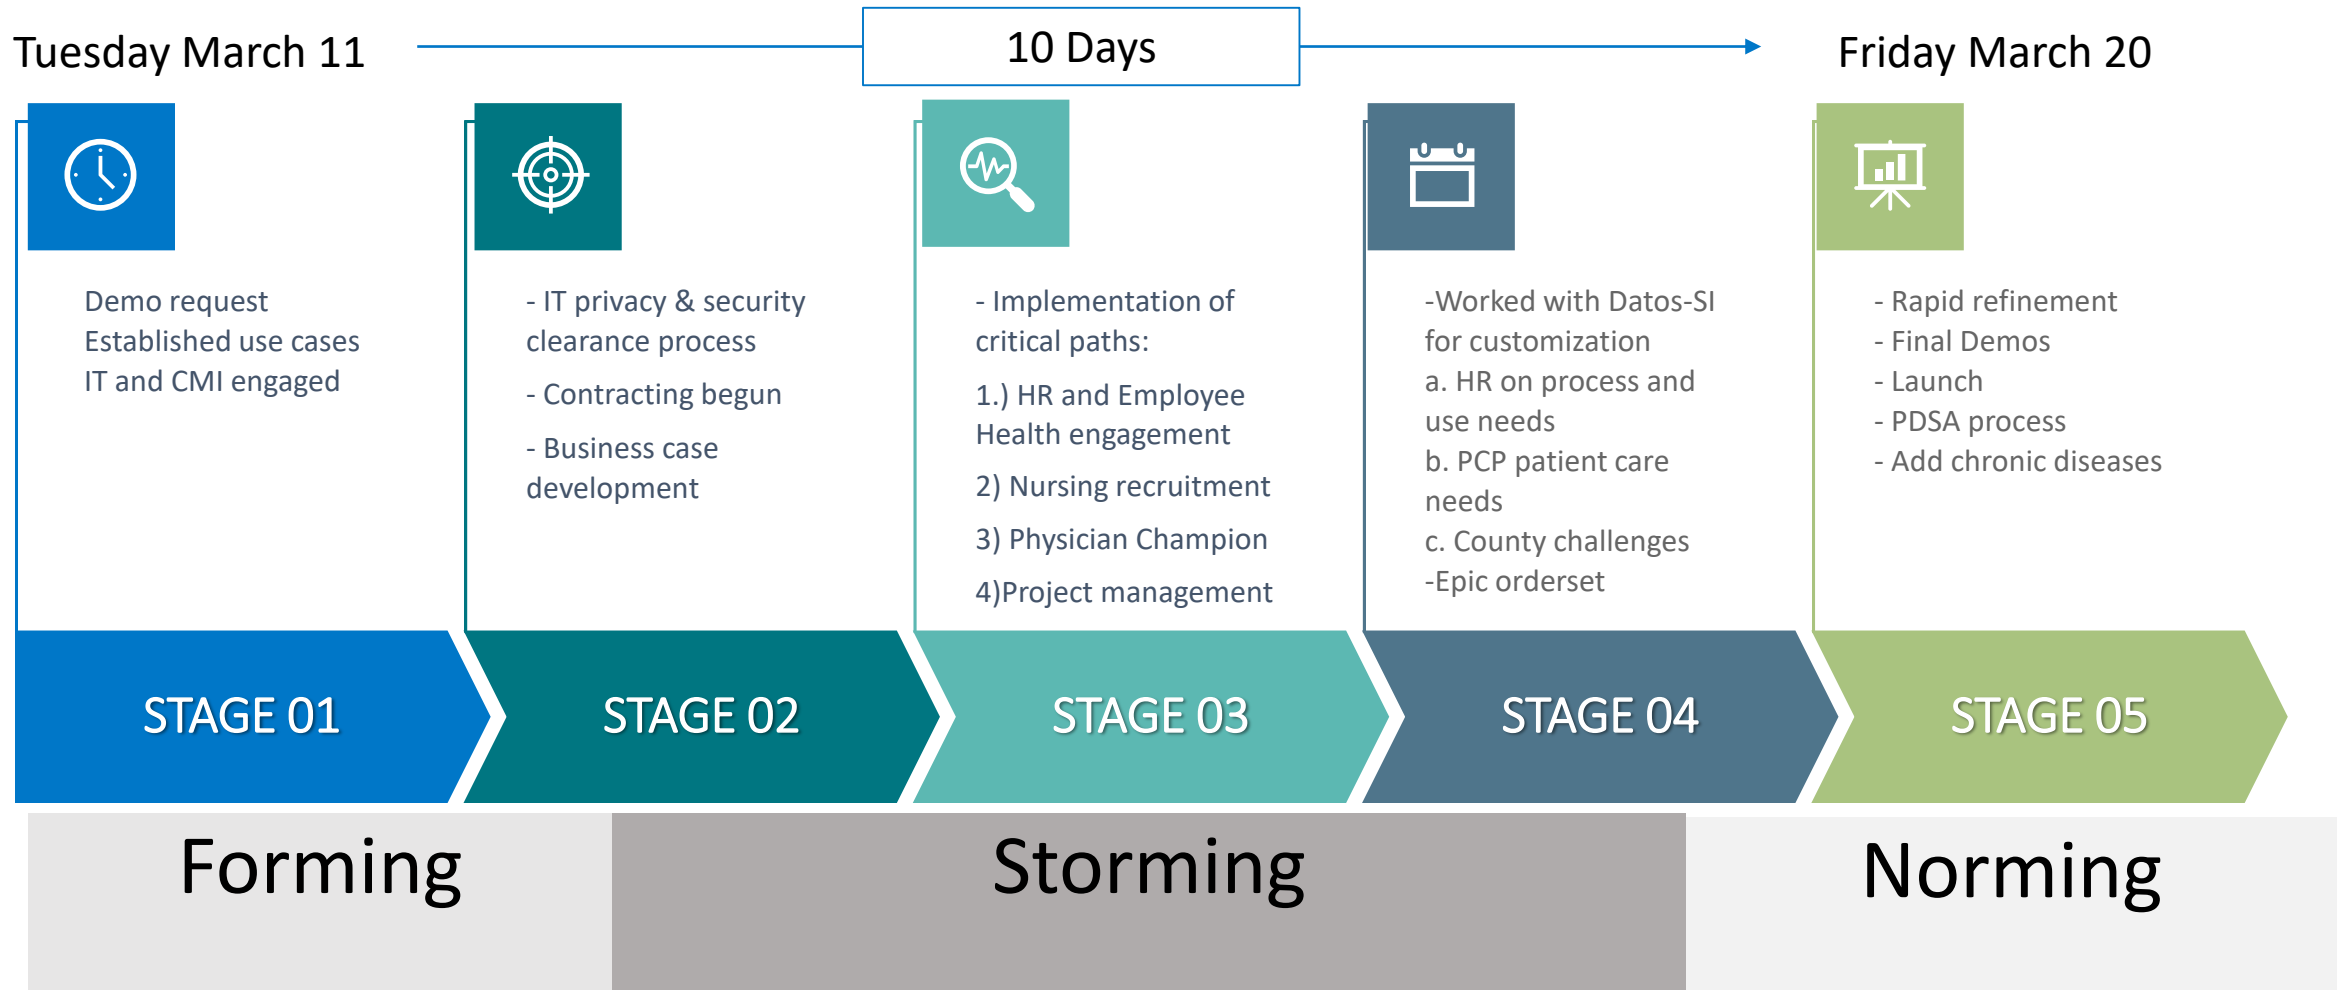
Tuesday March 11

10 Days

Friday March 20

Demo request
Established use cases
IT and CMI engaged

- IT privacy & security clearance process

- Contracting begun

- Business case development

- Implementation of critical paths:

1.) HR and Employee Health engagement

2) Nursing recruitment

3) Physician Champion

4)Project management

-Worked with Datos-SI for customization
a. HR on process and use needs
b. PCP patient care needs
c. County challenges
-Epic orderset

- Rapid refinement
- Final Demos
- Launch
- PDSA process
- Add chronic diseases

STAGE 01

STAGE 02

STAGE 03

STAGE 04

STAGE 05

Forming

Storming

Norming